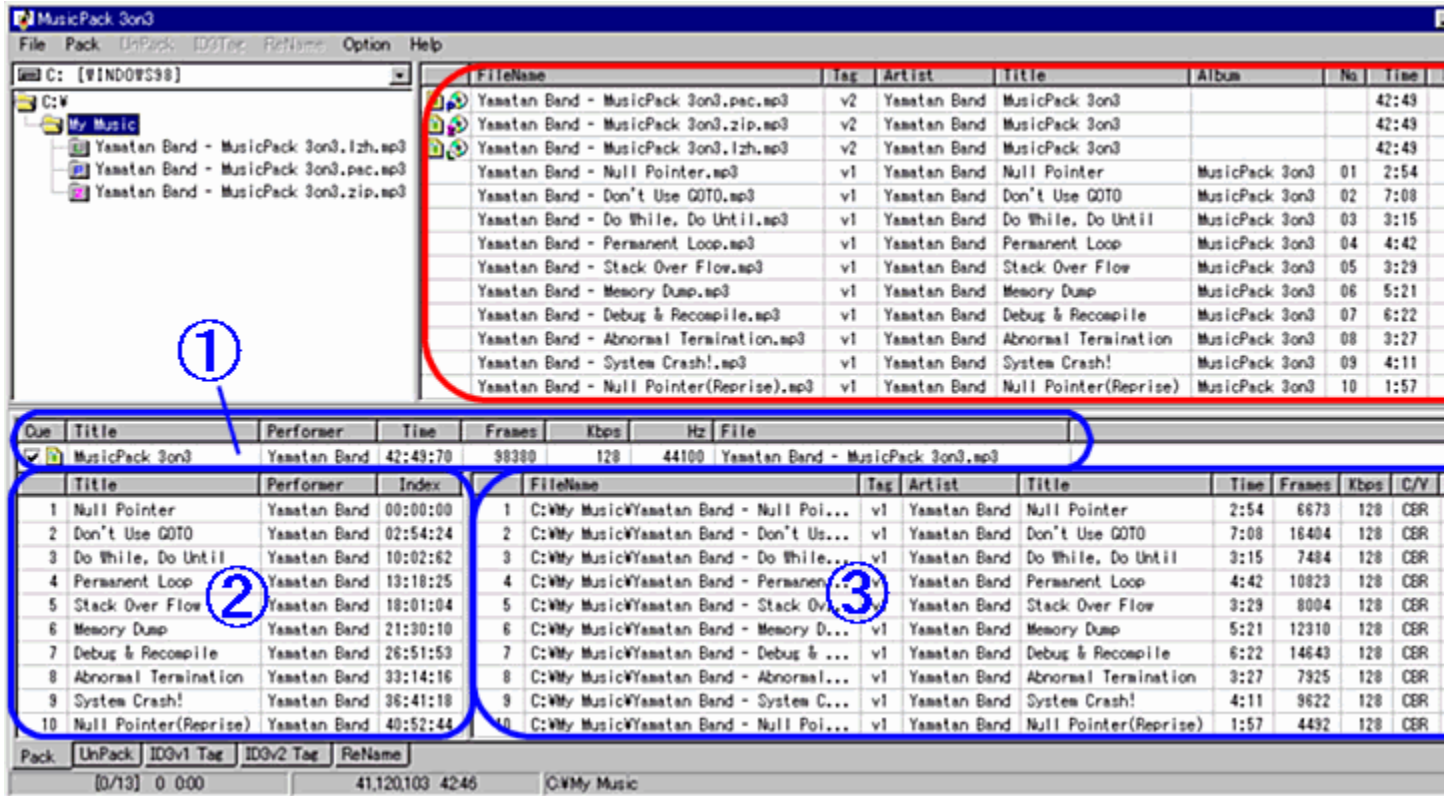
MusicPack 3on3

File Pack UnPack ID3Tag ReName Option Help

C: [WINDOWS98]

C:¥
My Music
Yamatan Band - MusicPack 3on3.lzh.mp3
Yamatan Band - MusicPack 3on3.pac.mp3
Yamatan Band - MusicPack 3on3.zip.mp3

| FileName | Tag | Artist | Title | Album | No | Time |
|---|---|---|---|---|---|---|
| Yamatan Band - MusicPack 3on3.pac.mp3 | v2 | Yamatan Band | MusicPack 3on3 | | | 42:49 |
| Yamatan Band - MusicPack 3on3.zip.mp3 | v2 | Yamatan Band | MusicPack 3on3 | | | 42:49 |
| Yamatan Band - MusicPack 3on3.lzh.mp3 | v2 | Yamatan Band | MusicPack 3on3 | | | 42:49 |
| Yamatan Band - Null Pointer.mp3 | v1 | Yamatan Band | Null Pointer | MusicPack 3on3 | 01 | 2:54 |
| Yamatan Band - Don't Use GOTO.mp3 | v1 | Yamatan Band | Don't Use GOTO | MusicPack 3on3 | 02 | 7:08 |
| Yamatan Band - Do While, Do Until.mp3 | v1 | Yamatan Band | Do While, Do Until | MusicPack 3on3 | 03 | 3:15 |
| Yamatan Band - Permanent Loop.mp3 | v1 | Yamatan Band | Permanent Loop | MusicPack 3on3 | 04 | 4:42 |
| Yamatan Band - Stack Over Flow.mp3 | v1 | Yamatan Band | Stack Over Flow | MusicPack 3on3 | 05 | 3:29 |
| Yamatan Band - Memory Dump.mp3 | v1 | Yamatan Band | Memory Dump | MusicPack 3on3 | 06 | 5:21 |
| Yamatan Band - Debug & Recompile.mp3 | v1 | Yamatan Band | Debug & Recompile | MusicPack 3on3 | 07 | 6:22 |
| Yamatan Band - Abnormal Termination.mp3 | v1 | Yamatan Band | Abnormal Termination | MusicPack 3on3 | 08 | 3:27 |
| Yamatan Band - System Crash!.mp3 | v1 | Yamatan Band | System Crash! | MusicPack 3on3 | 09 | 4:11 |
| Yamatan Band - Null Pointer(Reprise).mp3 | v1 | Yamatan Band | Null Pointer(Reprise) | MusicPack 3on3 | 10 | 1:57 |

①

| Cue | Title | Performer | Time | Frames | Kbps | Hz | File |
|---|---|---|---|---|---|---|---|
| | MusicPack 3on3 | Yamatan Band | 42:49:70 | 98380 | 128 | 44100 | Yamatan Band - MusicPack 3on3.mp3 |

②

| | Title | Performer | Index |
|---|---|---|---|
| 1 | Null Pointer | Yamatan Band | 00:00:00 |
| 2 | Don't Use GOTO | Yamatan Band | 02:54:24 |
| 3 | Do While, Do Until | Yamatan Band | 10:02:62 |
| 4 | Permanent Loop | Yamatan Band | 13:18:25 |
| 5 | Stack Over Flow | Yamatan Band | 18:01:04 |
| 6 | Memory Dump | Yamatan Band | 21:30:10 |
| 7 | Debug & Recompile | Yamatan Band | 26:51:53 |
| 8 | Abnormal Termination | Yamatan Band | 33:14:16 |
| 9 | System Crash! | Yamatan Band | 36:41:18 |
| 10 | Null Pointer(Reprise) | Yamatan Band | 40:52:44 |

③

| | FileName | Tag | Artist | Title | Time | Frames | Kbps | C/V |
|---|---|---|---|---|---|---|---|---|
| 1 | C:¥My Music¥Yamatan Band - Null Poi... | v1 | Yamatan Band | Null Pointer | 2:54 | 6673 | 128 | CBR |
| 2 | C:¥My Music¥Yamatan Band - Don't Us... | v1 | Yamatan Band | Don't Use GOTO | 7:08 | 16404 | 128 | CBR |
| 3 | C:¥My Music¥Yamatan Band - Do While... | v1 | Yamatan Band | Do While, Do Until | 3:15 | 7484 | 128 | CBR |
| 4 | C:¥My Music¥Yamatan Band - Permanen... | v1 | Yamatan Band | Permanent Loop | 4:42 | 10823 | 128 | CBR |
| 5 | C:¥My Music¥Yamatan Band - Stack Ov... | v1 | Yamatan Band | Stack Over Flow | 3:29 | 8004 | 128 | CBR |
| 6 | C:¥My Music¥Yamatan Band - Memory D... | v1 | Yamatan Band | Memory Dump | 5:21 | 12310 | 128 | CBR |
| 7 | C:¥My Music¥Yamatan Band - Debug & ... | v1 | Yamatan Band | Debug & Recompile | 6:22 | 14643 | 128 | CBR |
| 8 | C:¥My Music¥Yamatan Band - Abnormal... | v1 | Yamatan Band | Abnormal Termination | 3:27 | 7925 | 128 | CBR |
| 9 | C:¥My Music¥Yamatan Band - System C... | v1 | Yamatan Band | System Crash! | 4:11 | 9622 | 128 | CBR |
| 10 | C:¥My Music¥Yamatan Band - Null Poi... | v1 | Yamatan Band | Null Pointer(Reprise) | 1:57 | 4492 | 128 | CBR |

Pack UnPack ID3v1 Tag ID3v2 Tag ReName

[0/13] 0 0:00 41,120,103 42:46 C:¥My Music